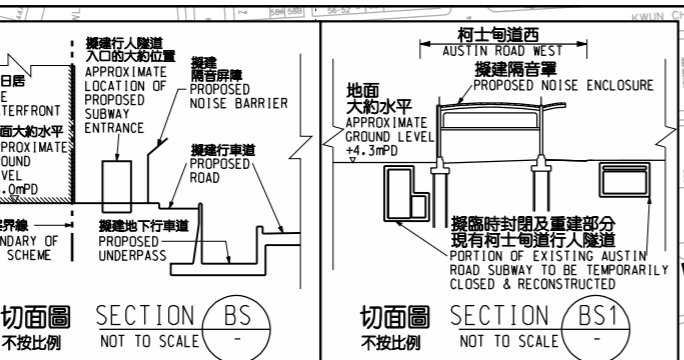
KWUN CH

擬建行人隧道入口的大約位置
APPROXIMATE LOCATION OF PROPOSED SUBWAY ENTRANCE

擬建隔音屏障
PROPOSED NOISE BARRIER

日居
E
TERFRONT

面大約水平
PROXIMATE
OUND
VEL
.0mPD

擬建行車道
PROPOSED ROAD

界線
NDARY OF
SCHEME

擬建地下行車道
PROPOSED UNDERPASS

切面圖
不按比例

SECTION BS
NOT TO SCALE -

柯士甸道西
AUSTIN ROAD WEST

擬建隔音罩
PROPOSED NOISE ENCLOSURE

地面大約水平
APPROXIMATE GROUND LEVEL
+4.3mPD

擬臨時封閉及重建部分現有柯士甸道行人隧道
PORTION OF EXISTING AUSTIN ROAD SUBWAY TO BE TEMPORARILY CLOSED & RECONSTRUCTED

切面圖
不按比例

SECTION BS1
NOT TO SCALE -